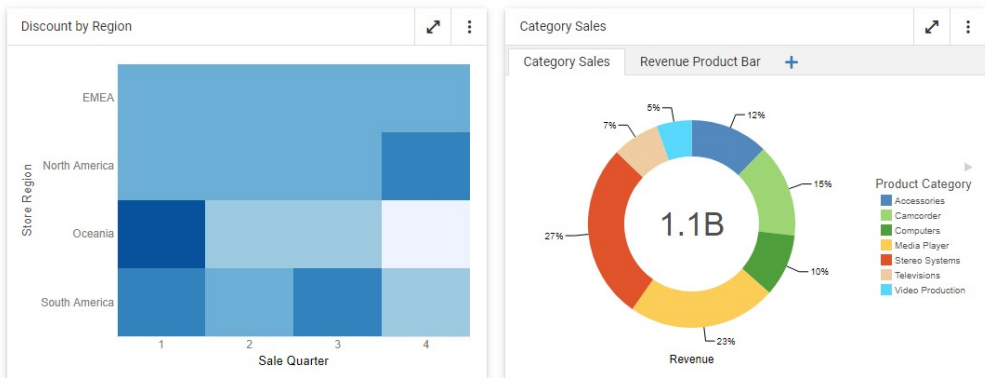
Discount by Region

Store Region
EMEA
North America
Oceania
South America
1
2
3
4
Sale Quarter

Category Sales

Category Sales
Revenue Product Bar
+

5%
12%
7%
15%
27%
1.1B
10%
23%
Revenue

Product Category
Accessories
Camcorder
Computers
Media Player
Stereo Systems
Televisions
Video Production